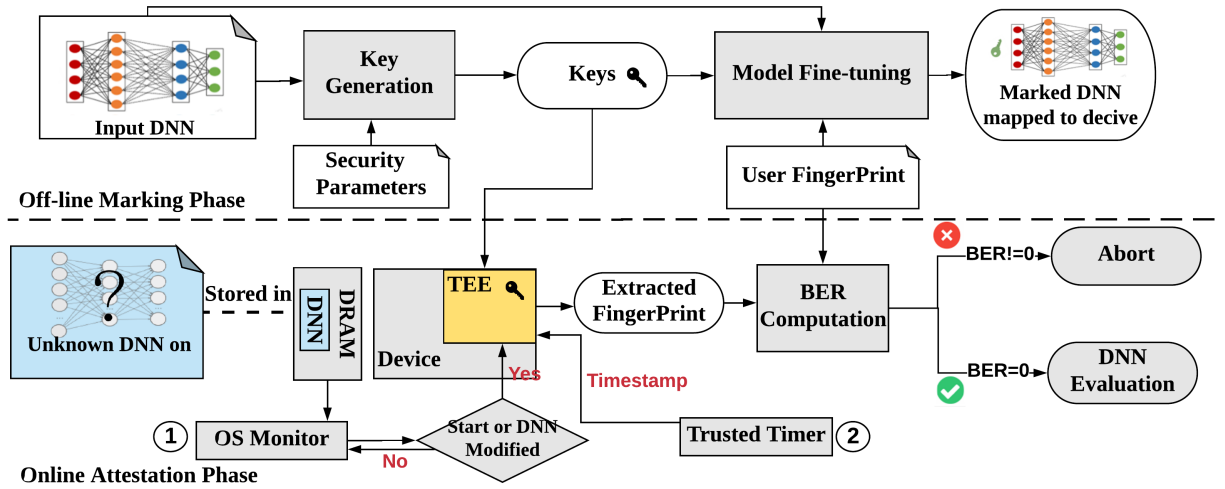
Input DNN

Key Generation

Keys

Model Fine-tuning

Marked DNN mapped to decive

Security Parameters

User FingerPrint

Off-line Marking Phase

Stored in

DNN

DRAM

Unknown DNN on

TEE

Device

Extracted FingerPrint

BER Computation

BER!=0

Abort

BER=0

DNN Evaluation

Yes

Timestamp

1

OS Monitor

Start or DNN Modified

No

Trusted Timer

2

Online Attestation Phase